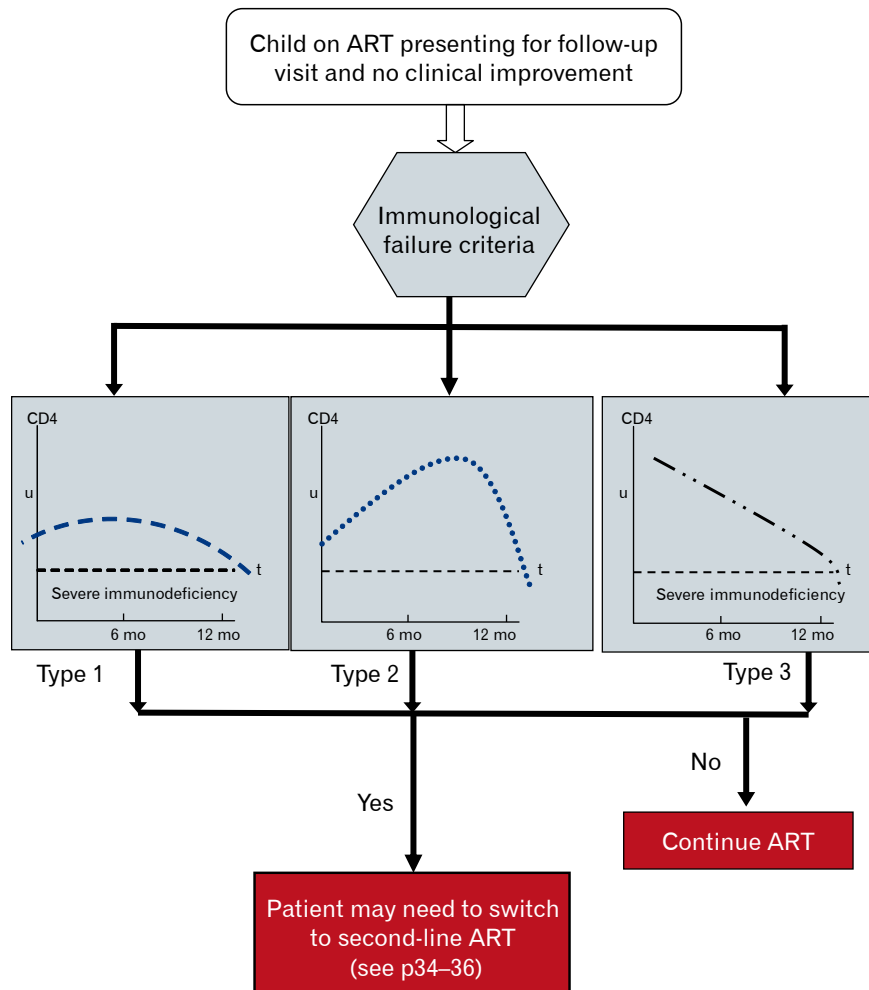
Child on ART presenting for follow-up visit and no clinical improvement

Immunological failure criteria

CD4
u
t
Severe immunodeficiency
6 mo
12 mo

Type 1

CD4
u
t
6 mo
12 mo

Type 2

CD4
u
t
Severe immunodeficiency
6 mo
12 mo

Type 3

Yes

No

Continue ART

Patient may need to switch to second-line ART (see p34–36)